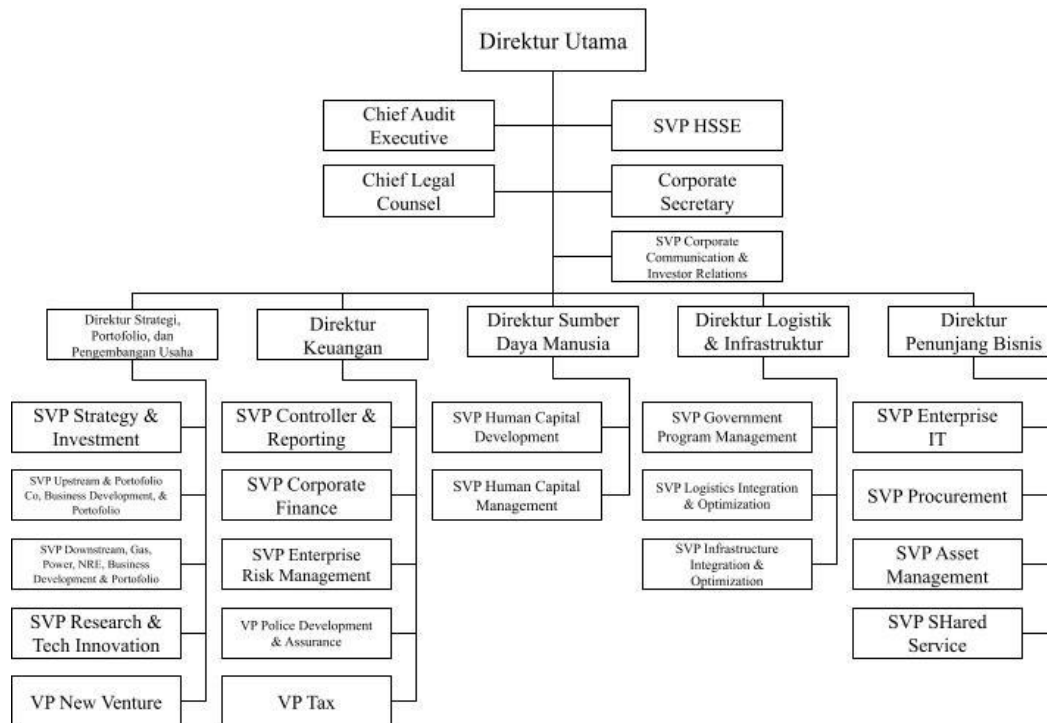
Direktur Utama

Chief Audit Executive

SVP HSSE

Chief Legal Counsel

Corporate Secretary

SVP Corporate Communication & Investor Relations

Direktur Strategi, Portofolio, dan Pengembangan Usaha

SVP Strategy & Investment

SVP Upstream & Portofolio Co, Business Development, & Portofolio

SVP Downstream, Gas, Power, NRE, Business Development & Portofolio

SVP Research & Tech Innovation

VP New Venture

Direktur Keuangan

SVP Controller & Reporting

SVP Corporate Finance

SVP Enterprise Risk Management

VP Police Development & Assurance

VP Tax

Direktur Sumber Daya Manusia

SVP Human Capital Development

SVP Human Capital Management

Direktur Logistik & Infrastruktur

SVP Government Program Management

SVP Logistics Integration & Optimization

SVP Infrastructure Integration & Optimization

Direktur Penunjang Bisnis

SVP Enterprise IT

SVP Procurement

SVP Asset Management

SVP SHared Service